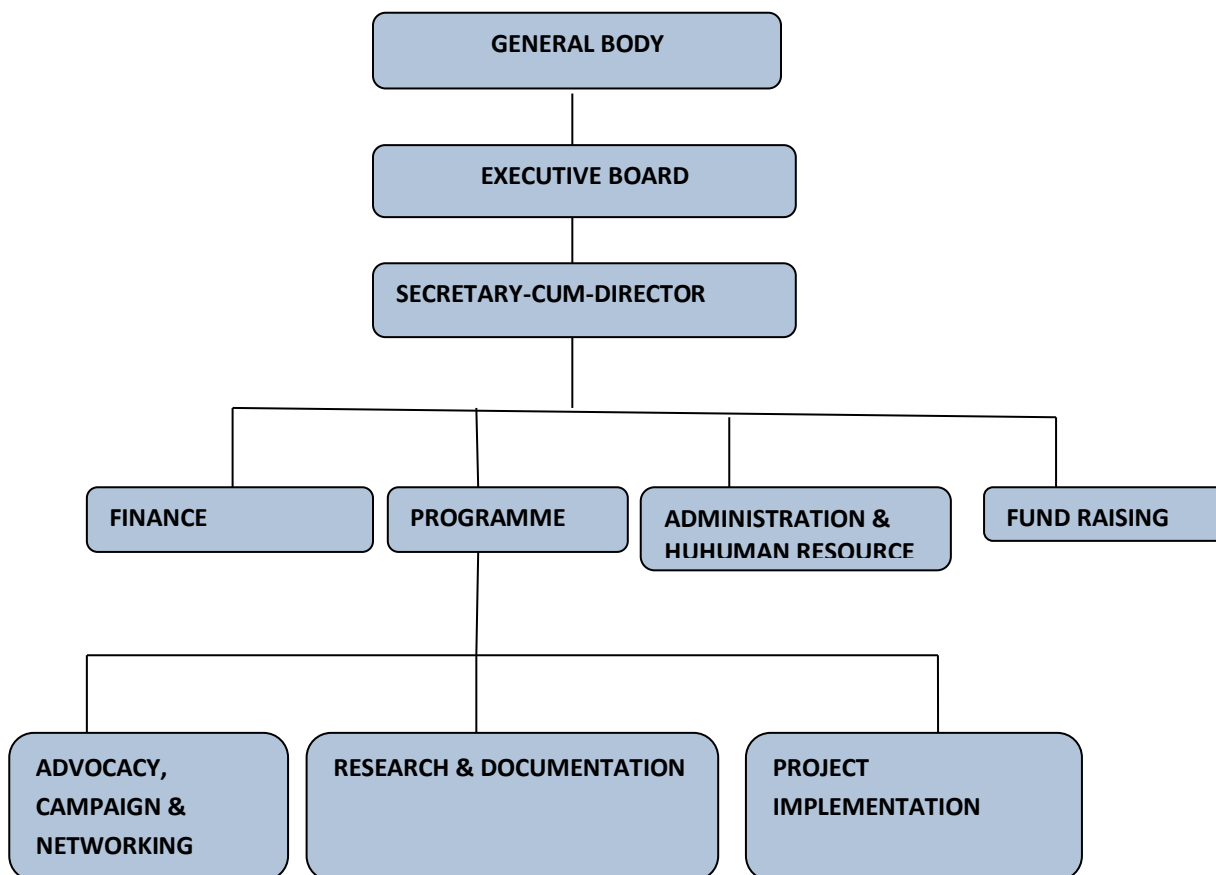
GENERAL BODY

EXECUTIVE BOARD

SECRETARY-CUM-DIRECTOR

FINANCE

PROGRAMME

ADMINISTRATION & HUHUMAN RESOURCE

FUND RAISING

ADVOCACY, CAMPAIGN & NETWORKING

RESEARCH & DOCUMENTATION

PROJECT IMPLEMENTATION